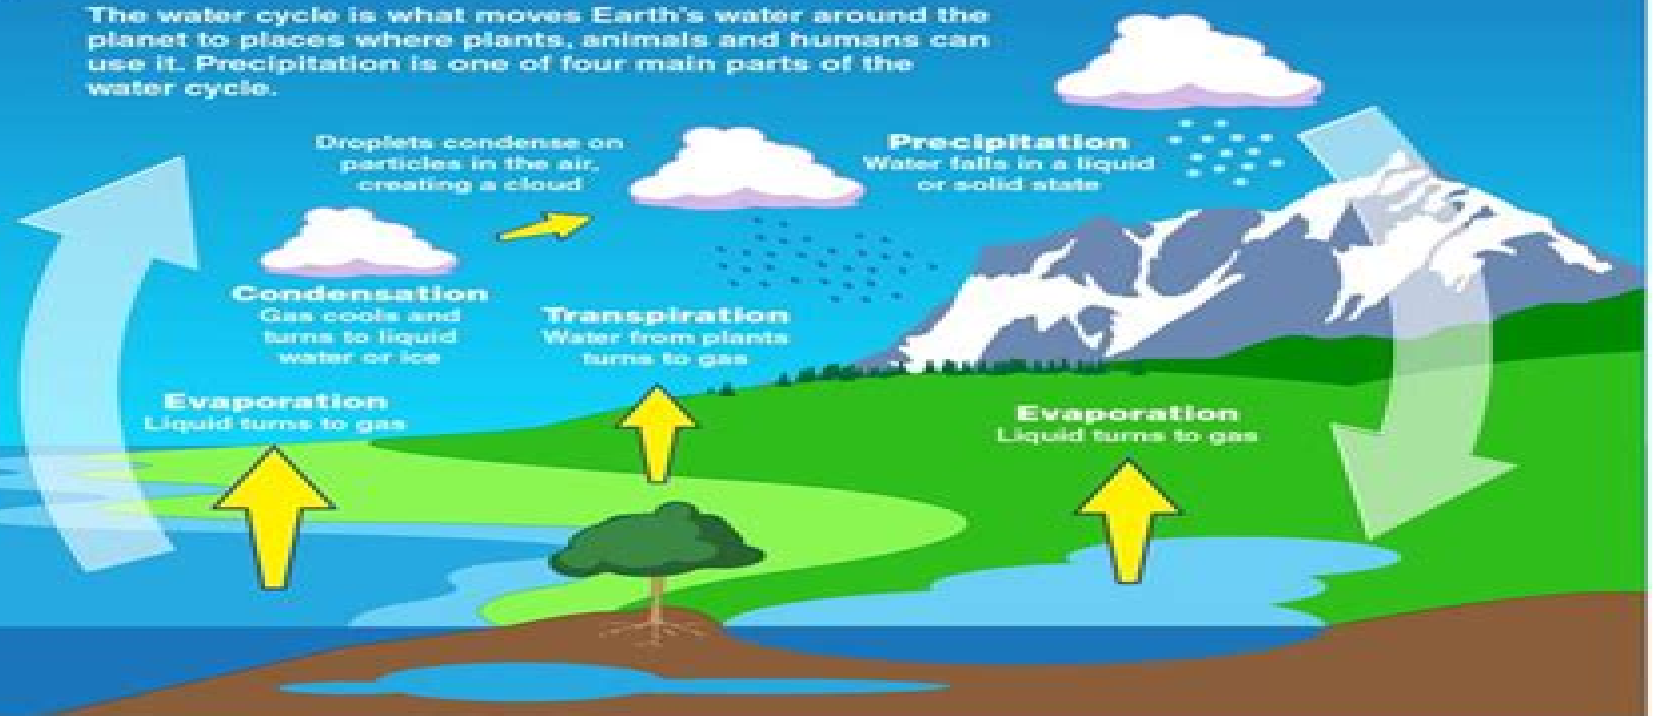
The water cycle is what moves Earth's water around the planet to places where plants, animals and humans can use it. Precipitation is one of four main parts of the water cycle.

Droplets condense on particles in the air, creating a cloud

Precipitation
Water falls in a liquid or solid state

Condensation
Gas cools and turns to liquid water or ice

Transpiration
Water from plants turns to gas

Evaporation
Liquid turns to gas

Evaporation
Liquid turns to gas